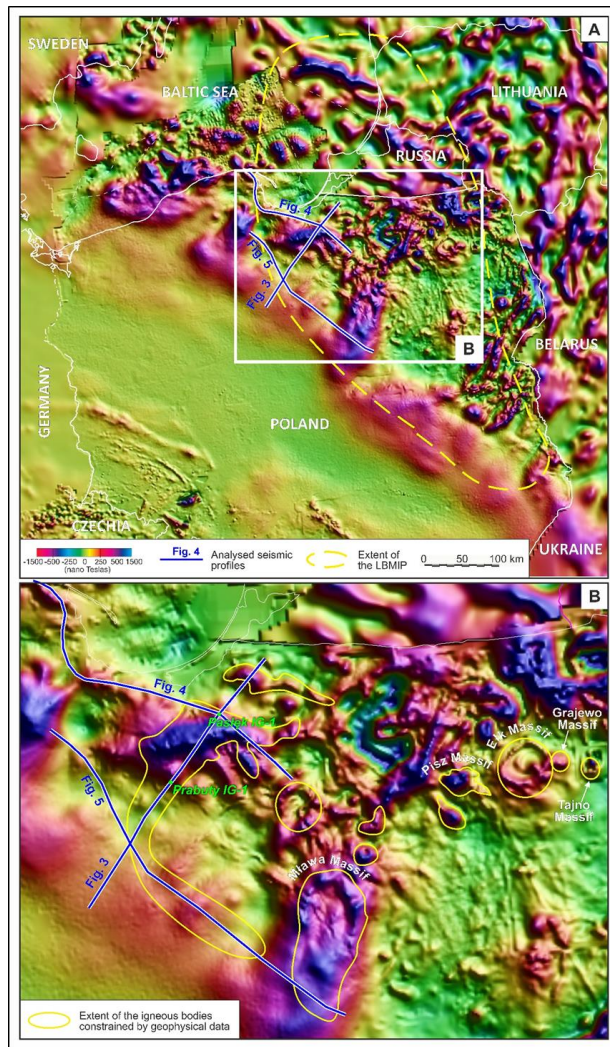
A

SWEDEN

BALTIC SEA

LITHUANIA

RUSSIA

Fig. 4

Fig. 5

Fig. 3

B

BELARUS

GERMANY

POLAND

CZECHIA

UKRAINE

-1500 -500 -250 0 250 500 1500 (nano Teslas)

Fig. 4 Analysed seismic profiles

Extent of the LBMIP

0 50 100 km

B

Fig. 4

Pasłęk IG-1

Prabuty IG-1

Fig. 5

Fig. 3

Mława Massif

Pisz Massif

Ełk Massif

Grajewo Massif

Tajno Massif

Extent of the igneous bodies constrained by geophysical data